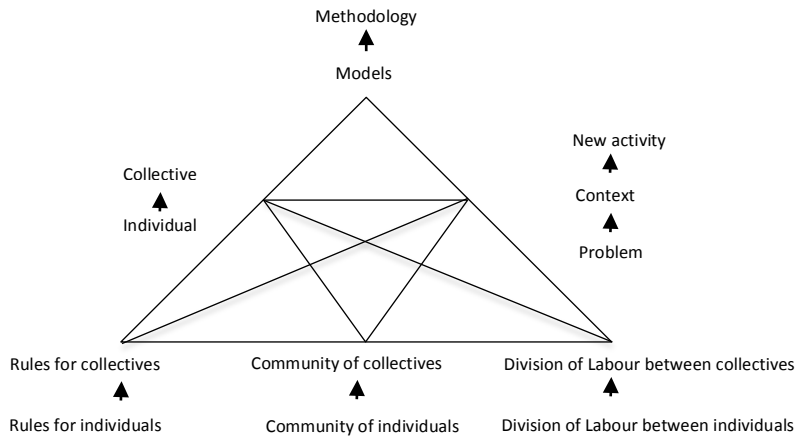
Methodology

Models

Collective

Individual

New activity

Context

Problem

Rules for collectives

Rules for individuals

Community of collectives

Community of individuals

Division of Labour between collectives

Division of Labour between individuals